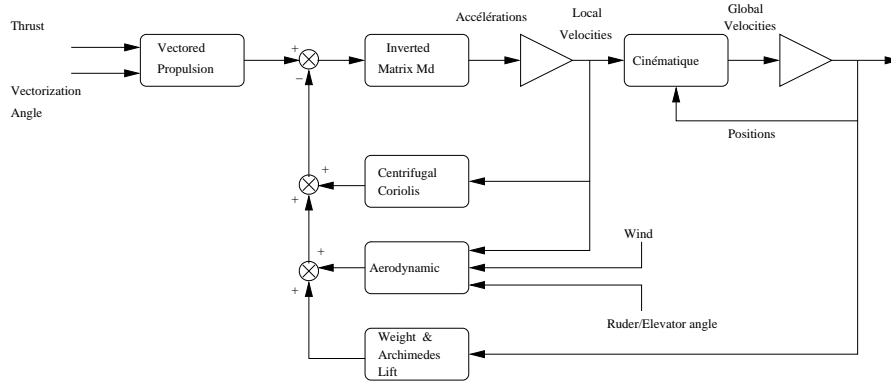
Thrust

Vectorization Angle

Vectored Propulsion

+

−

Inverted Matrix Md

Accélérations

Local Velocities

Cinématique

Global Velocities

Positions

+

+

Centrifugal Coriolis

+

+

Aerodynamic

Wind

Ruder/Elevator angle

Weight & Archimedes Lift